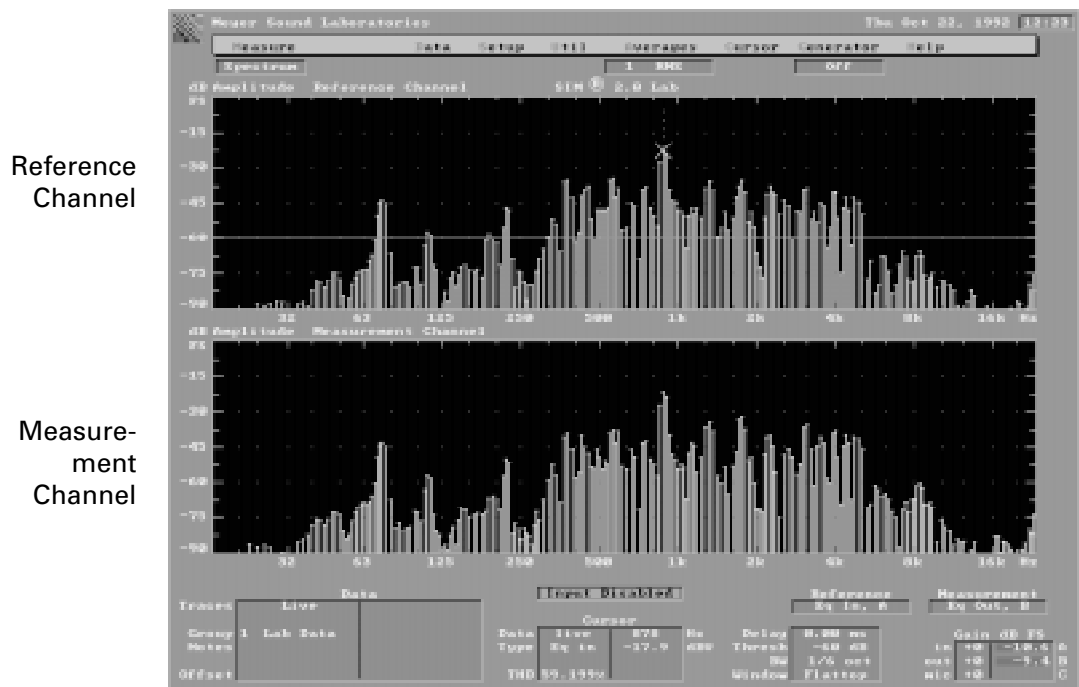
Reference Channel

Measurement Channel

Meyer Sound Laboratories Thu Oct 22, 1992 12:23

Measure Data Setup Util Averages Cursor Generator Help

Spectrum 1 RMS Off

dB Amplitude Reference Channel SIM® 2.0 Lab

0
-15
-30
-45
-60
-75
-90

32 63 125 250 500 1k 2k 4k 8k 16k Hz

dB Amplitude Measurement Channel

0
-15
-30
-45
-60
-75
-90

32 63 125 250 500 1k 2k 4k 8k 16k Hz

Data
Traces Live
Group 1 Lab Data
Notes
Offset

Input Disabled

Cursor
Data live 878 Hz
Type Eq in -37.9 dBV
THD 59.199v

Delay 0.00 ms
Thresh -60 dB
BW 1/6 oct
Window Flattop

Reference
Eq In. A

Measurement
Eq Out. B

Gain dB FS
in +0 -10.4 A
out +0 -9.4 B
mic +0 C